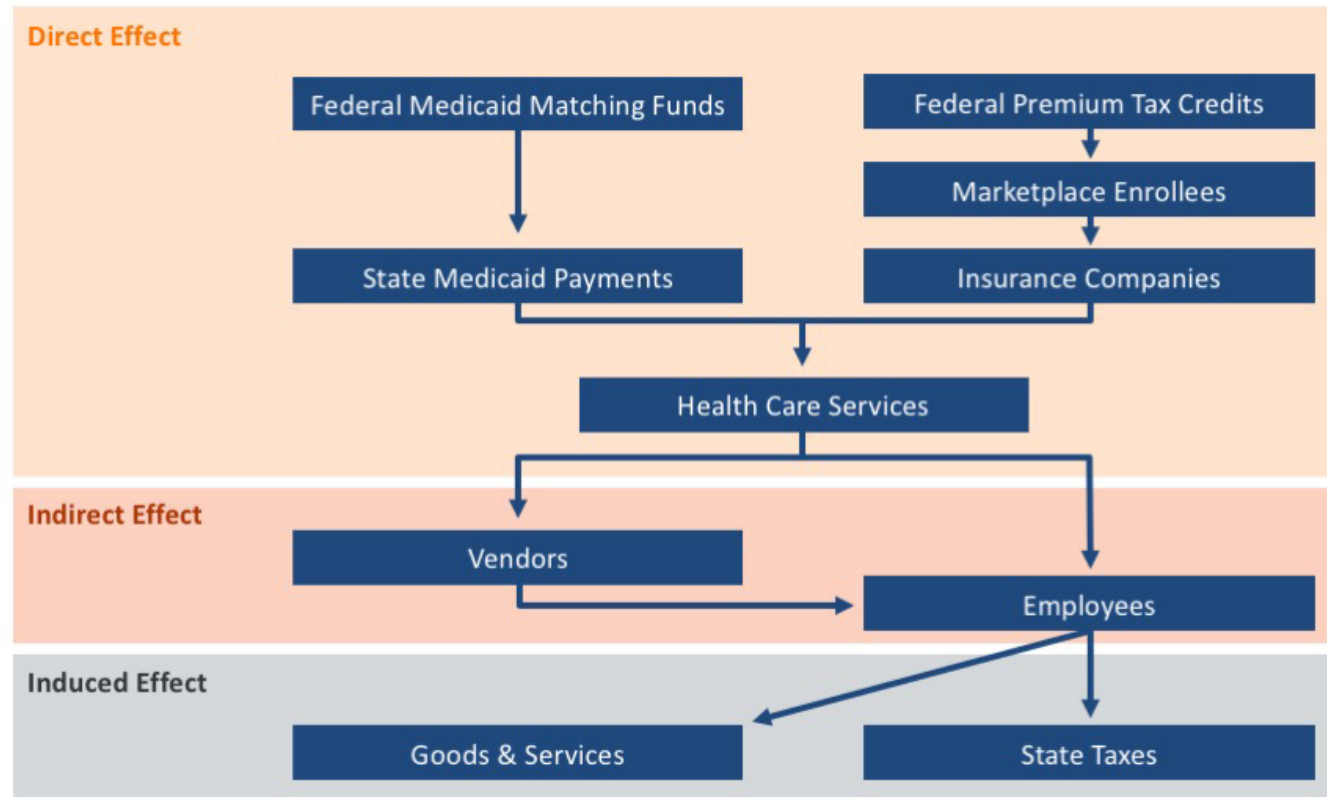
Direct Effect

Federal Medicaid Matching Funds

Federal Premium Tax Credits

Marketplace Enrollees

State Medicaid Payments

Insurance Companies

Health Care Services

Indirect Effect

Vendors

Employees

Induced Effect

Goods & Services

State Taxes